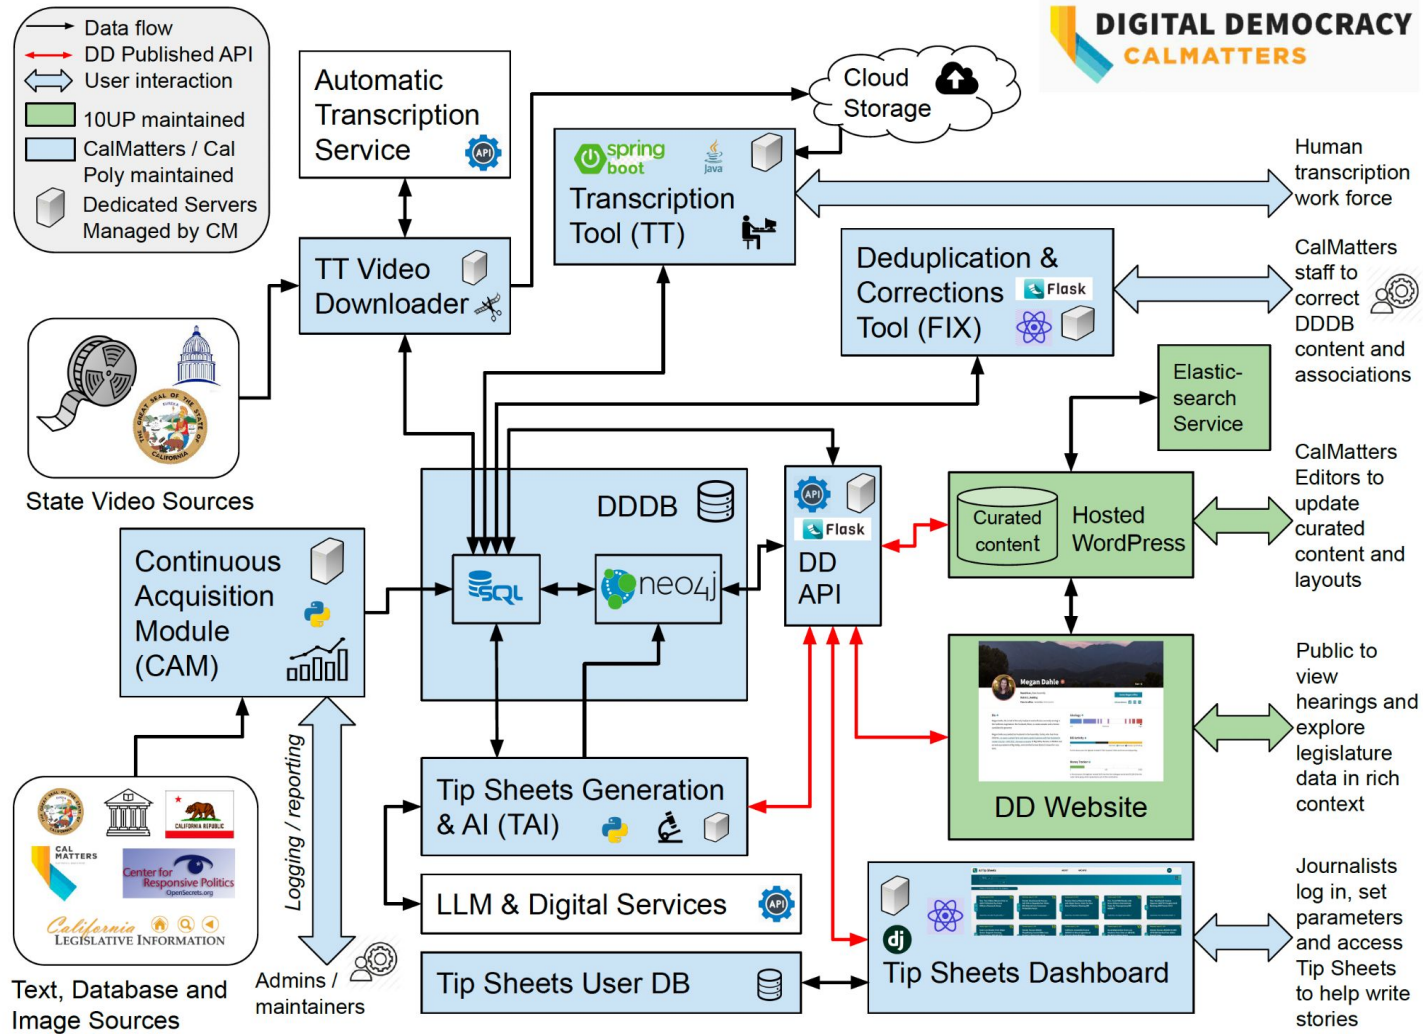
Data flow
DD Published API
User interaction
10UP maintained
CalMatters / Cal Poly maintained
Dedicated Servers Managed by CM

Automatic Transcription Service
API

Cloud Storage

DIGITAL DEMOCRACY
CALMATTERS

spring boot
Java
Transcription Tool (TT)

Human transcription work force

TT Video Downloader

Deduplication & Corrections Tool (FIX)
Flask

CalMatters staff to correct DDDB content and associations

Elastic-search Service

CalMatters Editors to update curated content and layouts

State Video Sources

DDDB

SQL

neo4j

API
Flask
DD API

Curated content
Hosted WordPress

Continuous Acquisition Module (CAM)

Megan Dahle

DD Website

Public to view hearings and explore legislature data in rich context

Logging / reporting

Tip Sheets Generation & AI (TAI)

LLM & Digital Services

CAL MATTERS
CALIFORNIA REPUBLIC
Center for Responsive Politics
OpenSecrets.org
California Legislative Information

Text, Database and Image Sources

Admins / maintainers

Tip Sheets User DB

dj
Tip Sheets Dashboard

Journalists log in, set parameters and access Tip Sheets to help write stories